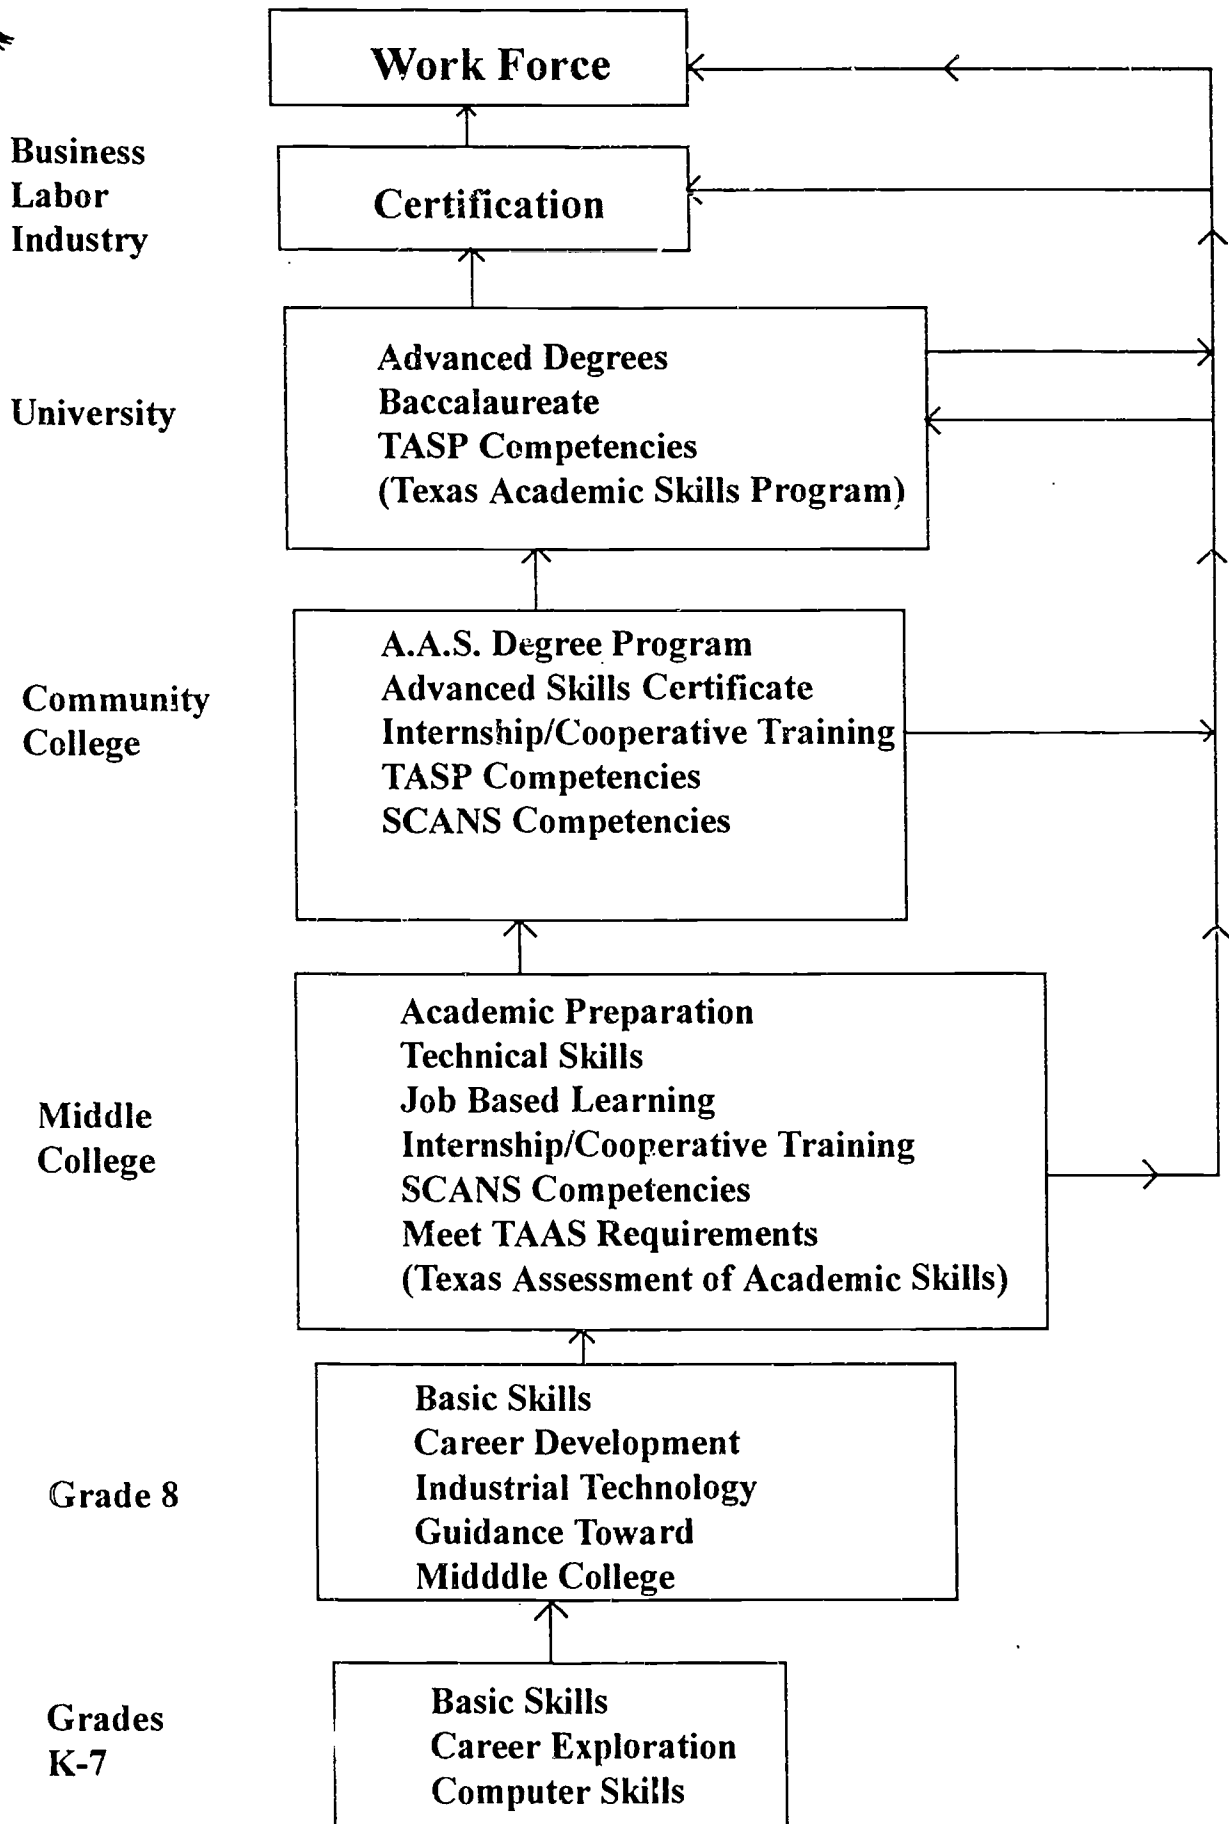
Work Force

Business
Labor
Industry

Certification

University

Advanced Degrees
Baccalaureate
TASP Competencies
(Texas Academic Skills Program)

Community
College

A.A.S. Degree Program
Advanced Skills Certificate
Internship/Cooperative Training
TASP Competencies
SCANS Competencies

Middle
College

Academic Preparation
Technical Skills
Job Based Learning
Internship/Cooperative Training
SCANS Competencies
Meet TAAS Requirements
(Texas Assessment of Academic Skills)

Grade 8

Basic Skills
Career Development
Industrial Technology
Guidance Toward
Midddle College

Grades
K-7

Basic Skills
Career Exploration
Computer Skills